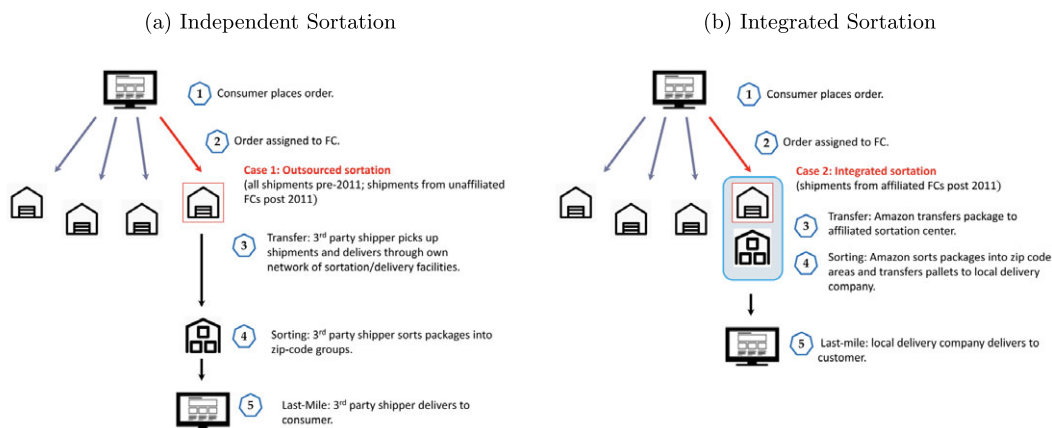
(a) Independent Sortation

1 Consumer places order.

2 Order assigned to FC.

Case 1: Outsourced sortation
(all shipments pre-2011; shipments from unaffiliated FCs post 2011)

3 Transfer: 3rd party shipper picks up shipments and delivers through own network of sortation/delivery facilities.

4 Sorting: 3rd party shipper sorts packages into zip-code groups.

5 Last-Mile: 3rd party shipper delivers to consumer.

(b) Integrated Sortation

1 Consumer places order.

2 Order assigned to FC.

Case 2: Integrated sortation
(shipments from affiliated FCs post 2011)

3 Transfer: Amazon transfers package to affiliated sortation center.

4 Sorting: Amazon sorts packages into zip code areas and transfers pallets to local delivery company.

5 Last-mile: local delivery company delivers to customer.